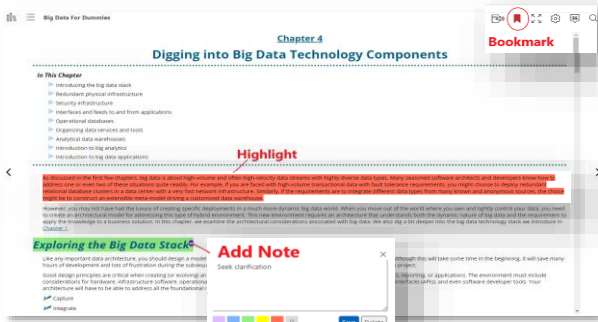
Big Data For Dummies

Bookmark

Chapter 4

Digging into Big Data Technology Components

In This Chapter

Introducing the big data stack

Redundant physical infrastructure

Security infrastructure

Interfaces and feeds to and from applications

Operational databases

Organizing data services and tools

Analytical data warehouses

Introduction to big analytics

Introduction to big data applications

Highlight

As discussed in the first few chapters, big data is about high-volume and often high-velocity data streams with highly diverse data types. Many seasoned software architects and developers know how to address one or even two of these situations quite readily. For example, if you are faced with high-volume transactional data with fault tolerance requirements, you might choose to deploy redundant relational database clusters in a data center with a very fast network infrastructure. Similarly, if the requirements are to integrate different data types from many known and anonymous sources, the choice might be to construct an extensible meta-model driving a customized data warehouse.

However, you may not have had the luxury of creating specific deployments in a much more dynamic big data world. When you move out of the world where you own and tightly control your data, you need to create an architectural model for addressing this type of hybrid environment. This new environment requires an architecture that understands both the dynamic nature of big data and the requirement to apply the knowledge to a business solution. In this chapter, we examine the architectural considerations associated with big data. We also dig a bit deeper into the big data technology stack we introduced in Chapter 1.

Exploring the Big Data Stack

Add Note

Like any important data architecture, you should design a model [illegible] this will take some time in the beginning, it will save many hours of development and lots of frustration during the subseq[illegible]

Seek clarification

Good design principles are critical when creating (or evolving) an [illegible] reporting, or applications. The environment must include considerations for hardware, infrastructure software, operational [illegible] (APIs), and even software developer tools. Your architecture will have to be able to address all the foundational r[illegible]

Capture

Integrate

Save

Delete